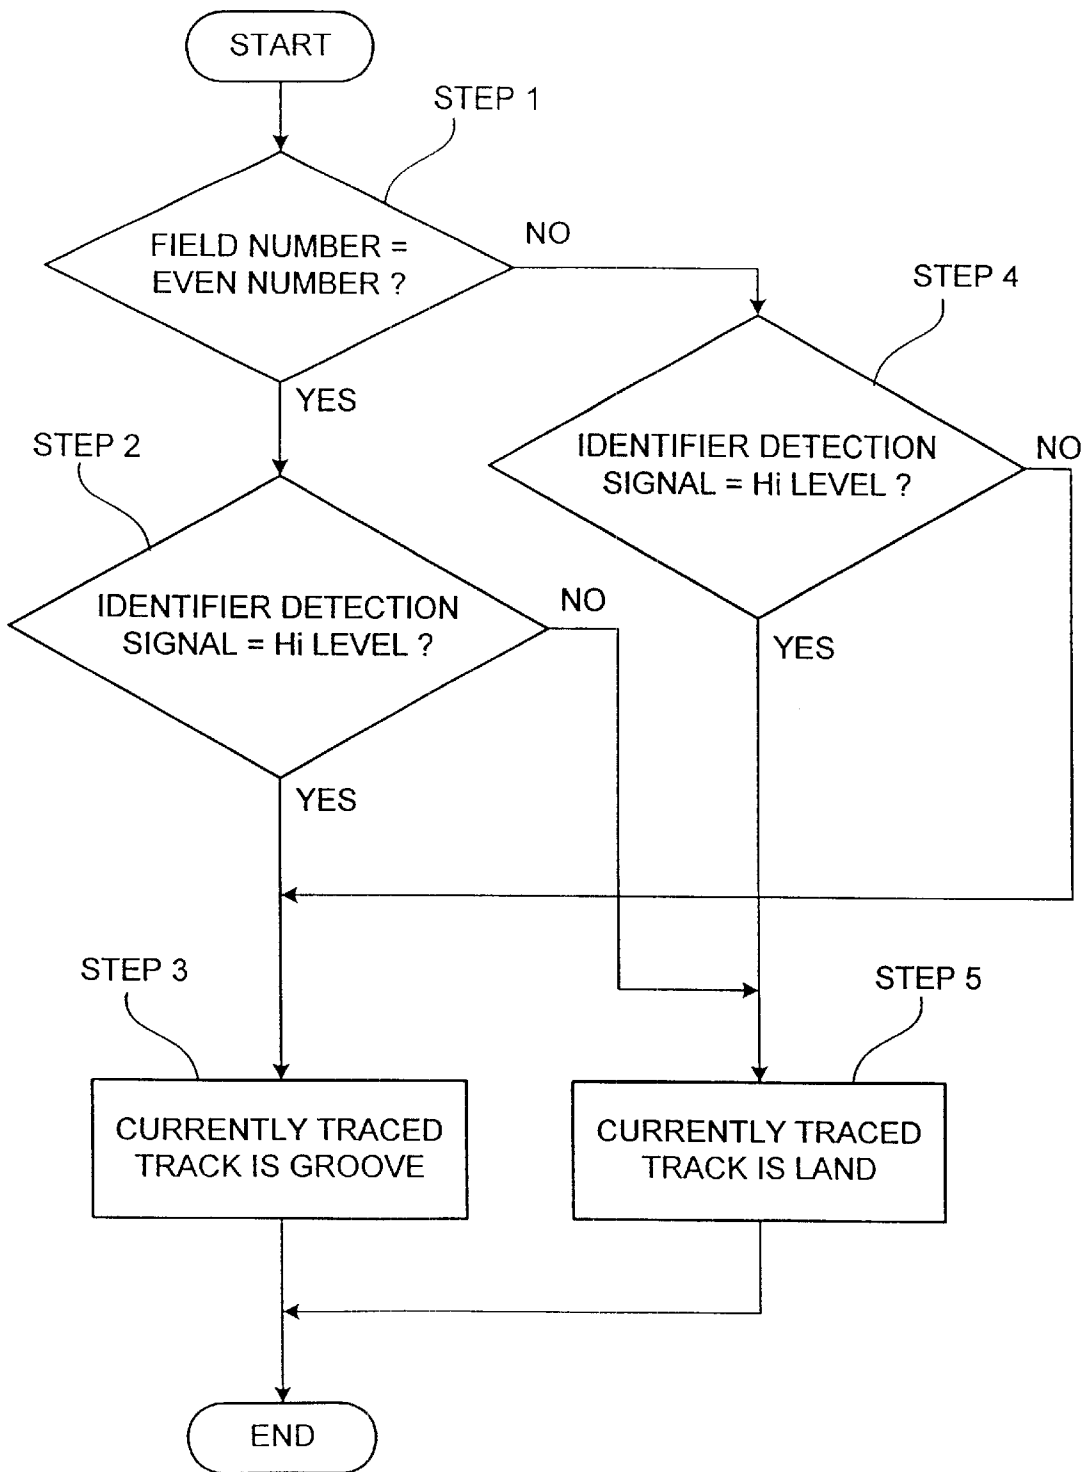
START

STEP 1

FIELD NUMBER = EVEN NUMBER ?

NO

STEP 4

YES

STEP 2

IDENTIFIER DETECTION SIGNAL = Hi LEVEL ?

NO

IDENTIFIER DETECTION SIGNAL = Hi LEVEL ?

NO

YES

YES

STEP 3

STEP 5

CURRENTLY TRACED TRACK IS GROOVE

CURRENTLY TRACED TRACK IS LAND

END